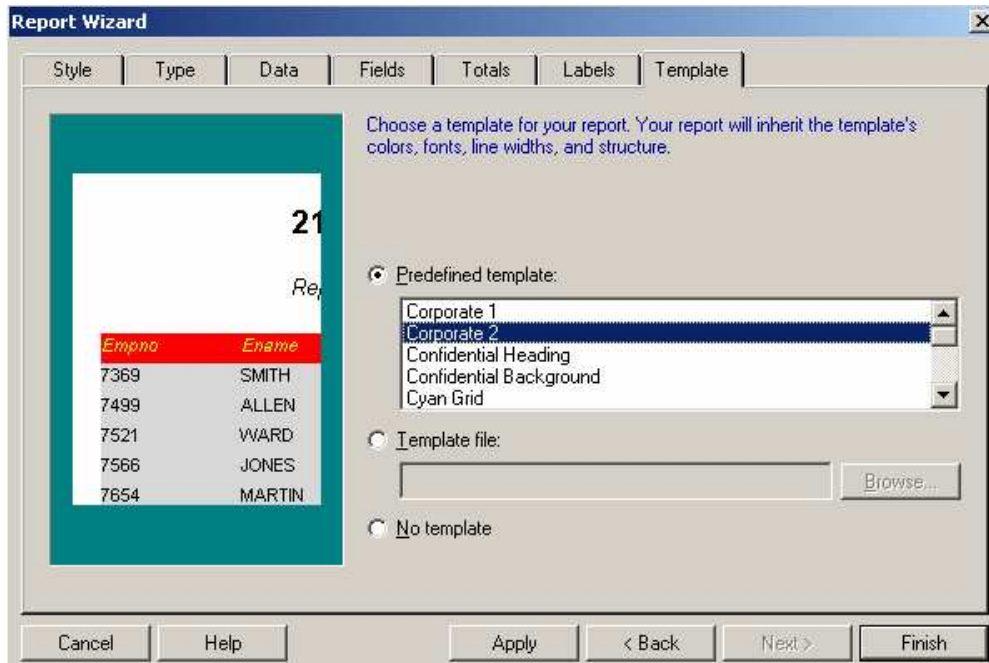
Report Wizard

Style | Type | Data | Fields | Totals | Labels | Template

21

Re

| Empno | Ename |
|---|---|
| 7369 | SMITH |
| 7499 | ALLEN |
| 7521 | WARD |
| 7566 | JONES |
| 7654 | MARTIN |

Choose a template for your report. Your report will inherit the template's colors, fonts, line widths, and structure.

Predefined template:

Corporate 1
Corporate 2
Confidential Heading
Confidential Background
Cyan Grid

Template file:

Browse...

No template

Cancel | Help | Apply | < Back | Next > | Finish